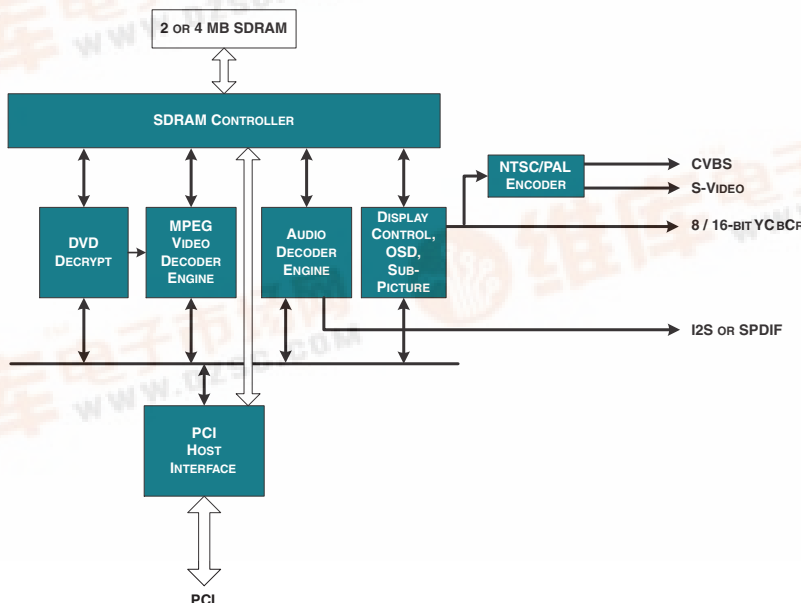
2 OR 4 MB SDRAM

SDRAM CONTROLLER

NTSC/PAL ENCODER

CVBS

S-VIDEO

8 / 16-BIT YCBCR

DVD DECRYPT

MPEG VIDEO DECODER ENGINE

AUDIO DECODER ENGINE

DISPLAY CONTROL, OSD, SUB-PICTURE

I2S OR SPDIF

PCI HOST INTERFACE

PCI